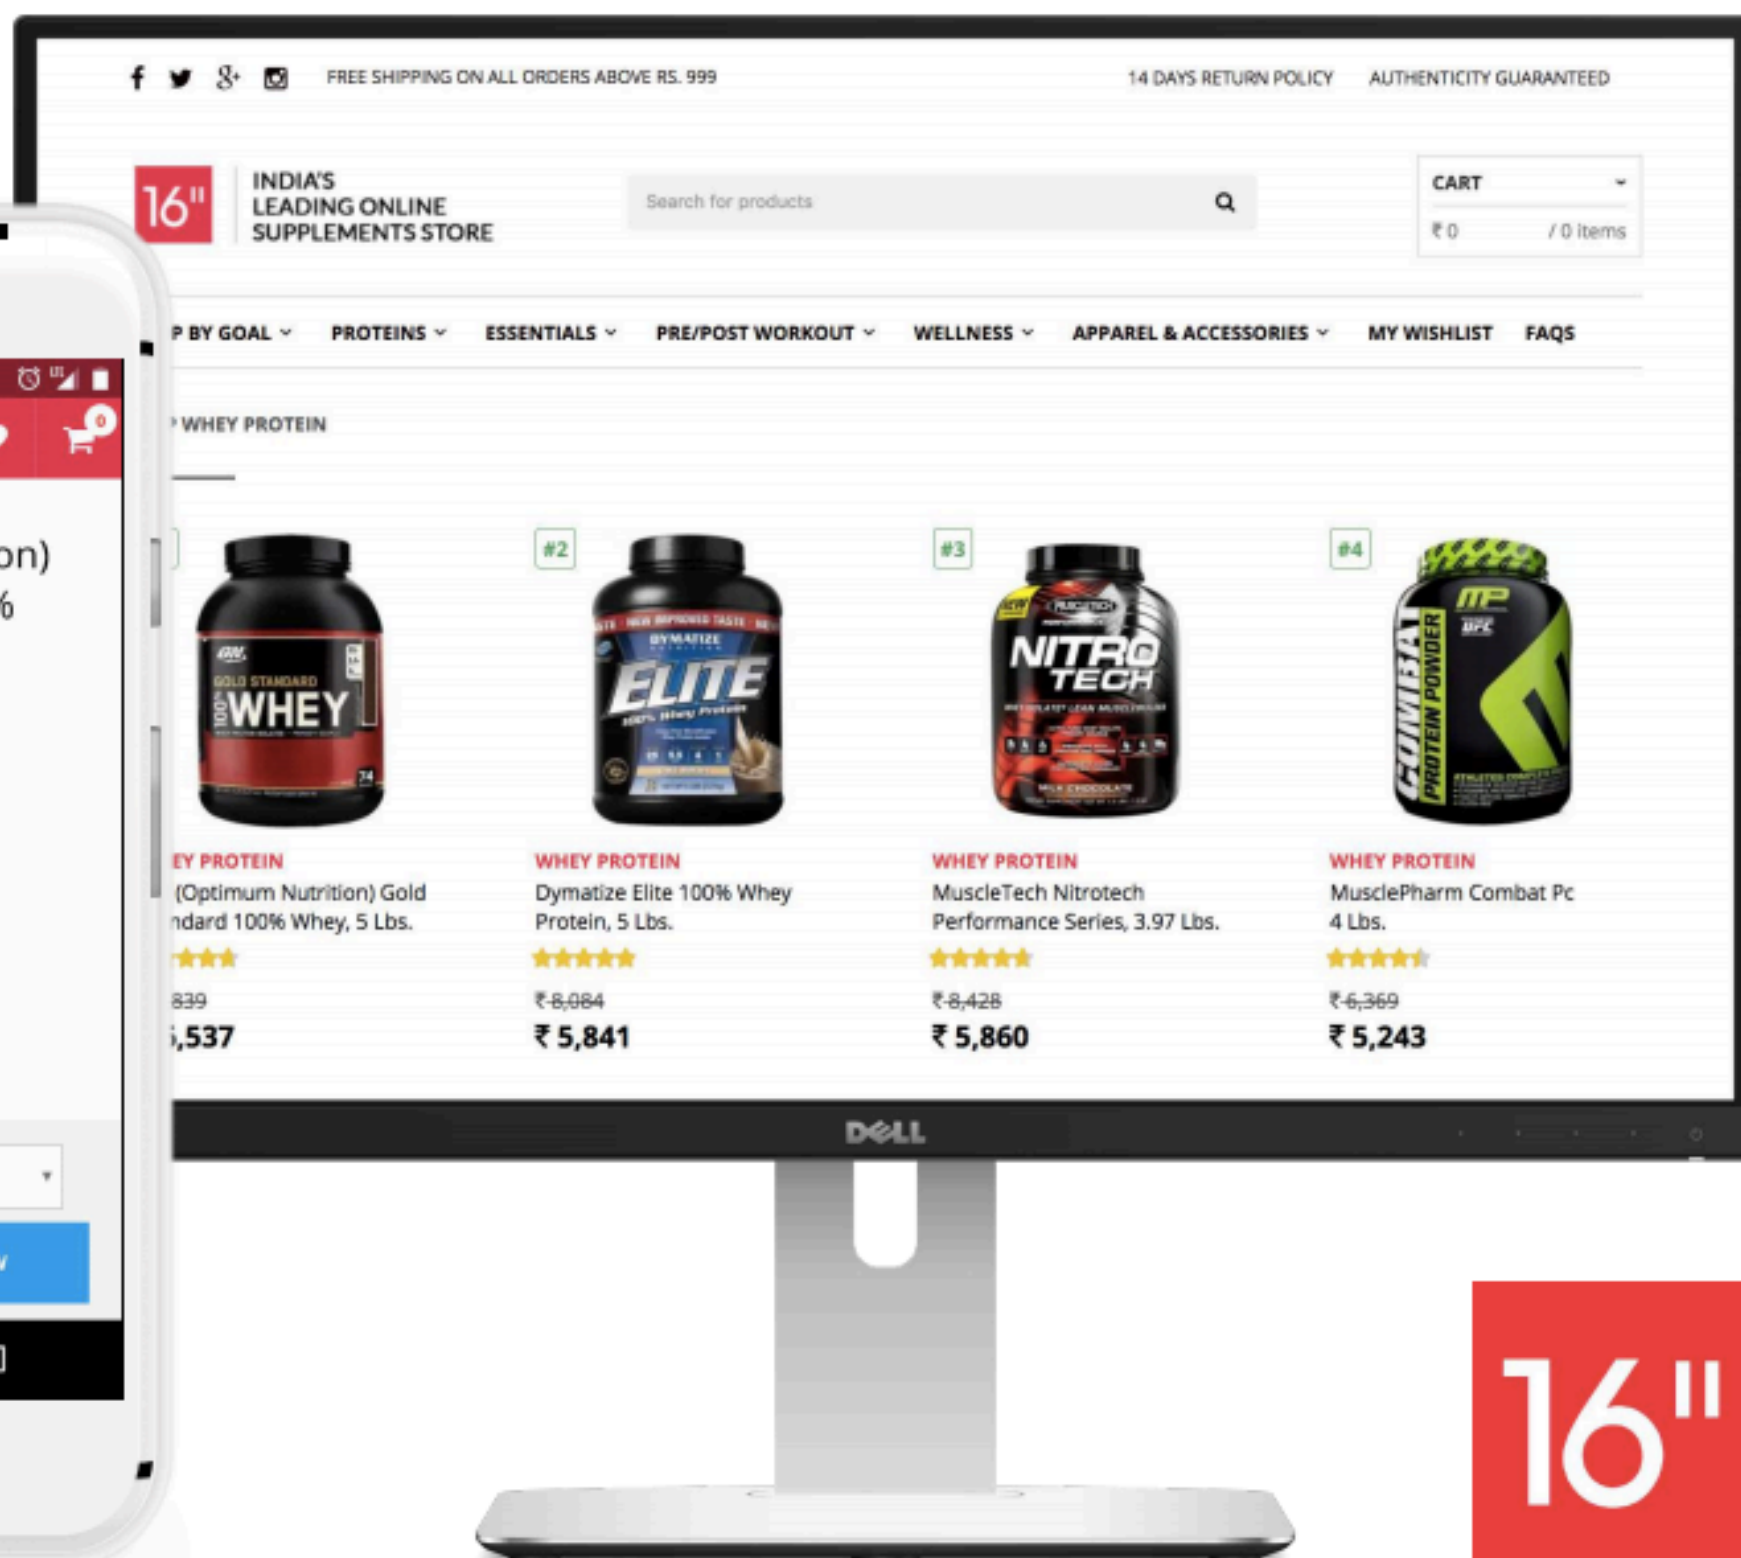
FREE SHIPPING ON ALL ORDERS ABOVE RS. 999

14 DAYS RETURN POLICY

AUTHENTICITY GUARANTEED

16"

INDIA'S LEADING ONLINE SUPPLEMENTS STORE

Search for products

CART

₹ 0 / 0 items

P BY GOAL PROTEINS ESSENTIALS PRE/POST WORKOUT WELLNESS APPAREL & ACCESSORIES MY WISHLIST FAQS

WHEY PROTEIN

0

on)

%

GOLD STANDARD 100% WHEY

EY PROTEIN

(Optimum Nutrition) Gold ndard 100% Whey, 5 Lbs.

839

,537

#2

DYMATIZE ELITE 100% Whey Protein

WHEY PROTEIN

Dymatize Elite 100% Whey Protein, 5 Lbs.

₹ 8,084

₹ 5,841

#3

MUSCLETECH NITRO TECH

WHEY PROTEIN

MuscleTech Nitrotech Performance Series, 3.97 Lbs.

₹ 8,428

₹ 5,860

#4

MP COMBAT PROTEIN POWDER

WHEY PROTEIN

MusclePharm Combat Pc 4 Lbs.

₹ 6,369

₹ 5,243

DELL

16"